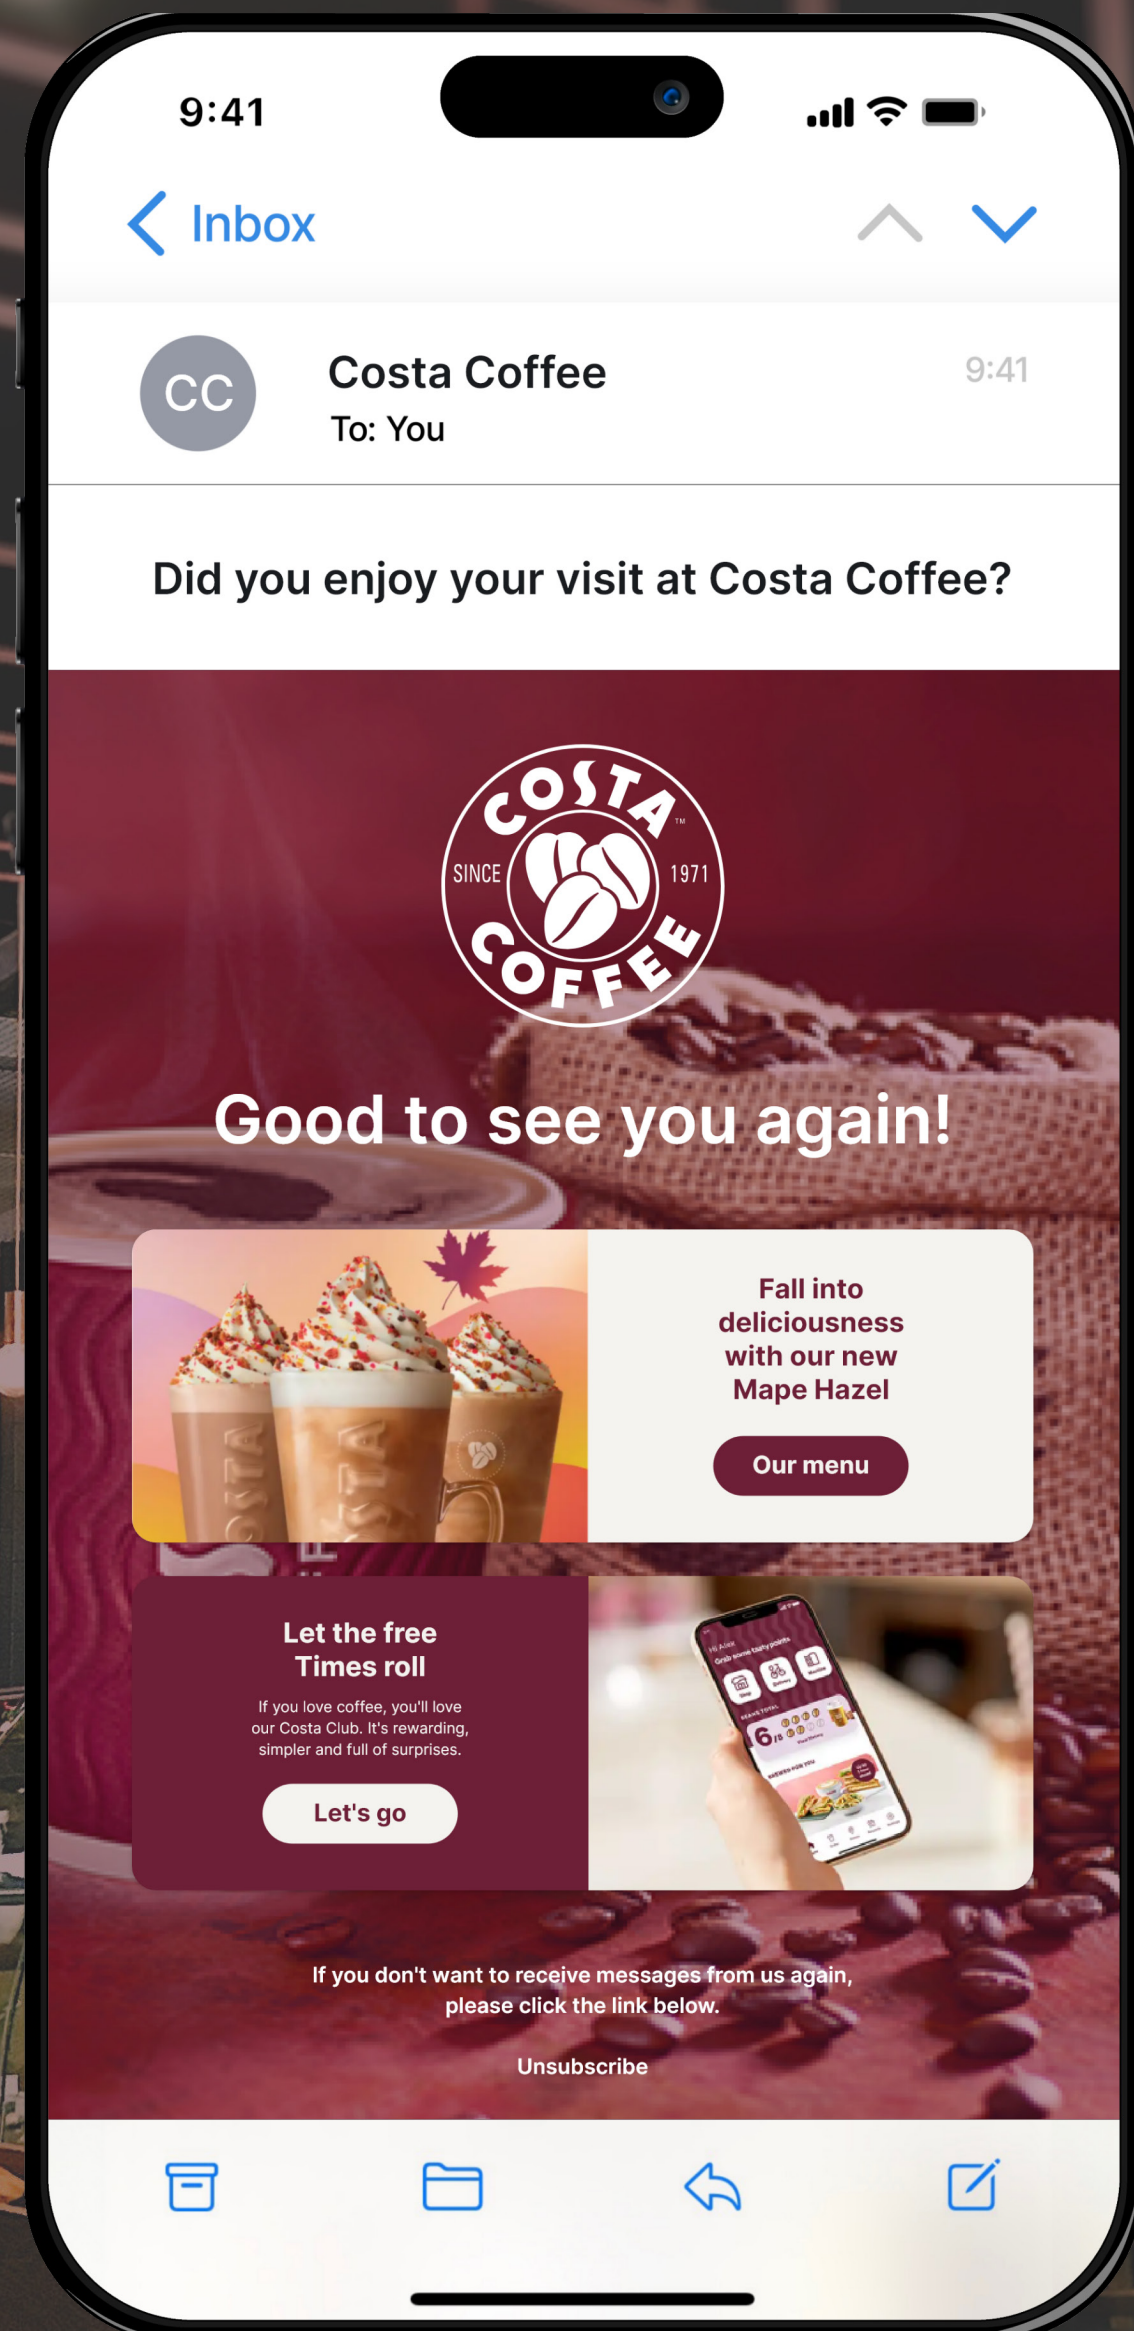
9:41

Inbox

CC

Costa Coffee
To: You

9:41

Did you enjoy your visit at Costa Coffee?

COSTA™ SINCE 1971 COFFEE

Good to see you again!

COSTA COSTA

Fall into deliciousness with our new Mape Hazel

Our menu

Let the free Times roll

If you love coffee, you'll love our Costa Club. It's rewarding, simpler and full of surprises.

Let's go

If you don't want to receive messages from us again, please click the link below.

Unsubscribe